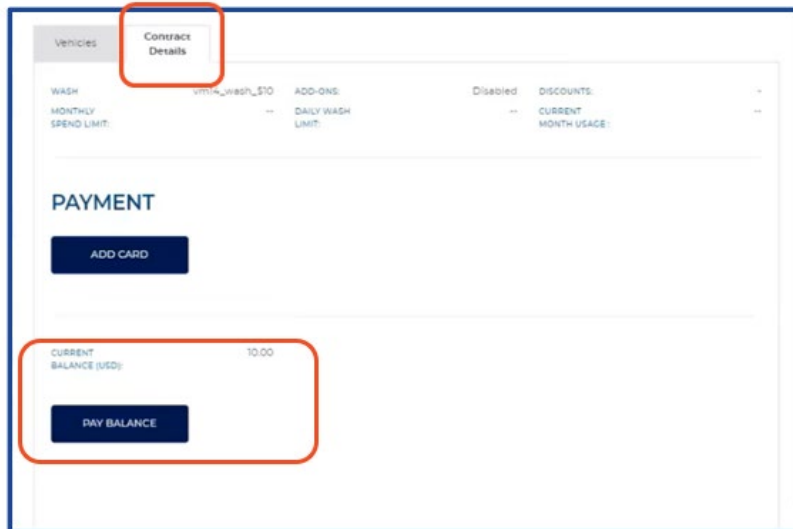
Vehicles
Contract Details

| WASH | vm14_wash_$10 | ADD-ONS: | Disabled | DISCOUNTS: | -- |
|---|---|---|---|---|---|
| MONTHLY SPEND LIMIT: | -- | DAILY WASH LIMIT: | -- | CURRENT MONTH USAGE : | -- |

PAYMENT

ADD CARD

CURRENT BALANCE (USD): 10.00

PAY BALANCE